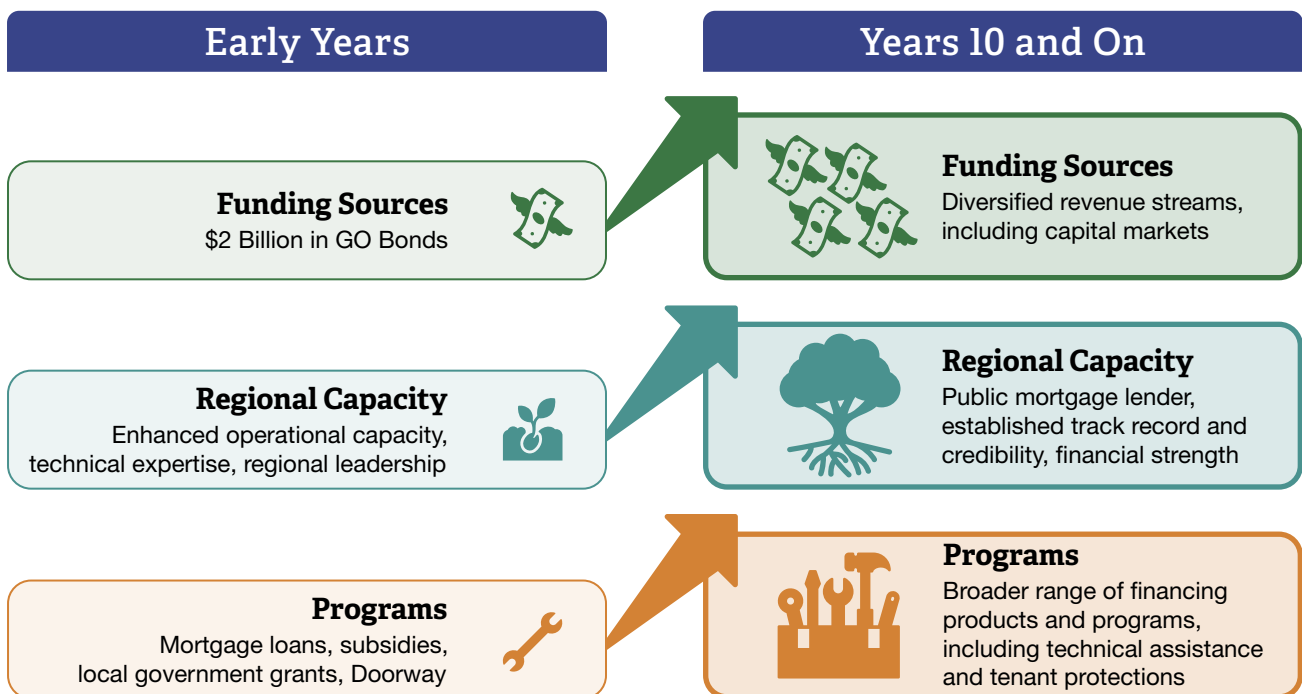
Early Years

Years 10 and On

Funding Sources
$2 Billion in GO Bonds

Funding Sources
Diversified revenue streams, including capital markets

Regional Capacity
Enhanced operational capacity, technical expertise, regional leadership

Regional Capacity
Public mortgage lender, established track record and credibility, financial strength

Programs
Mortgage loans, subsidies, local government grants, Doorway

Programs
Broader range of financing products and programs, including technical assistance and tenant protections